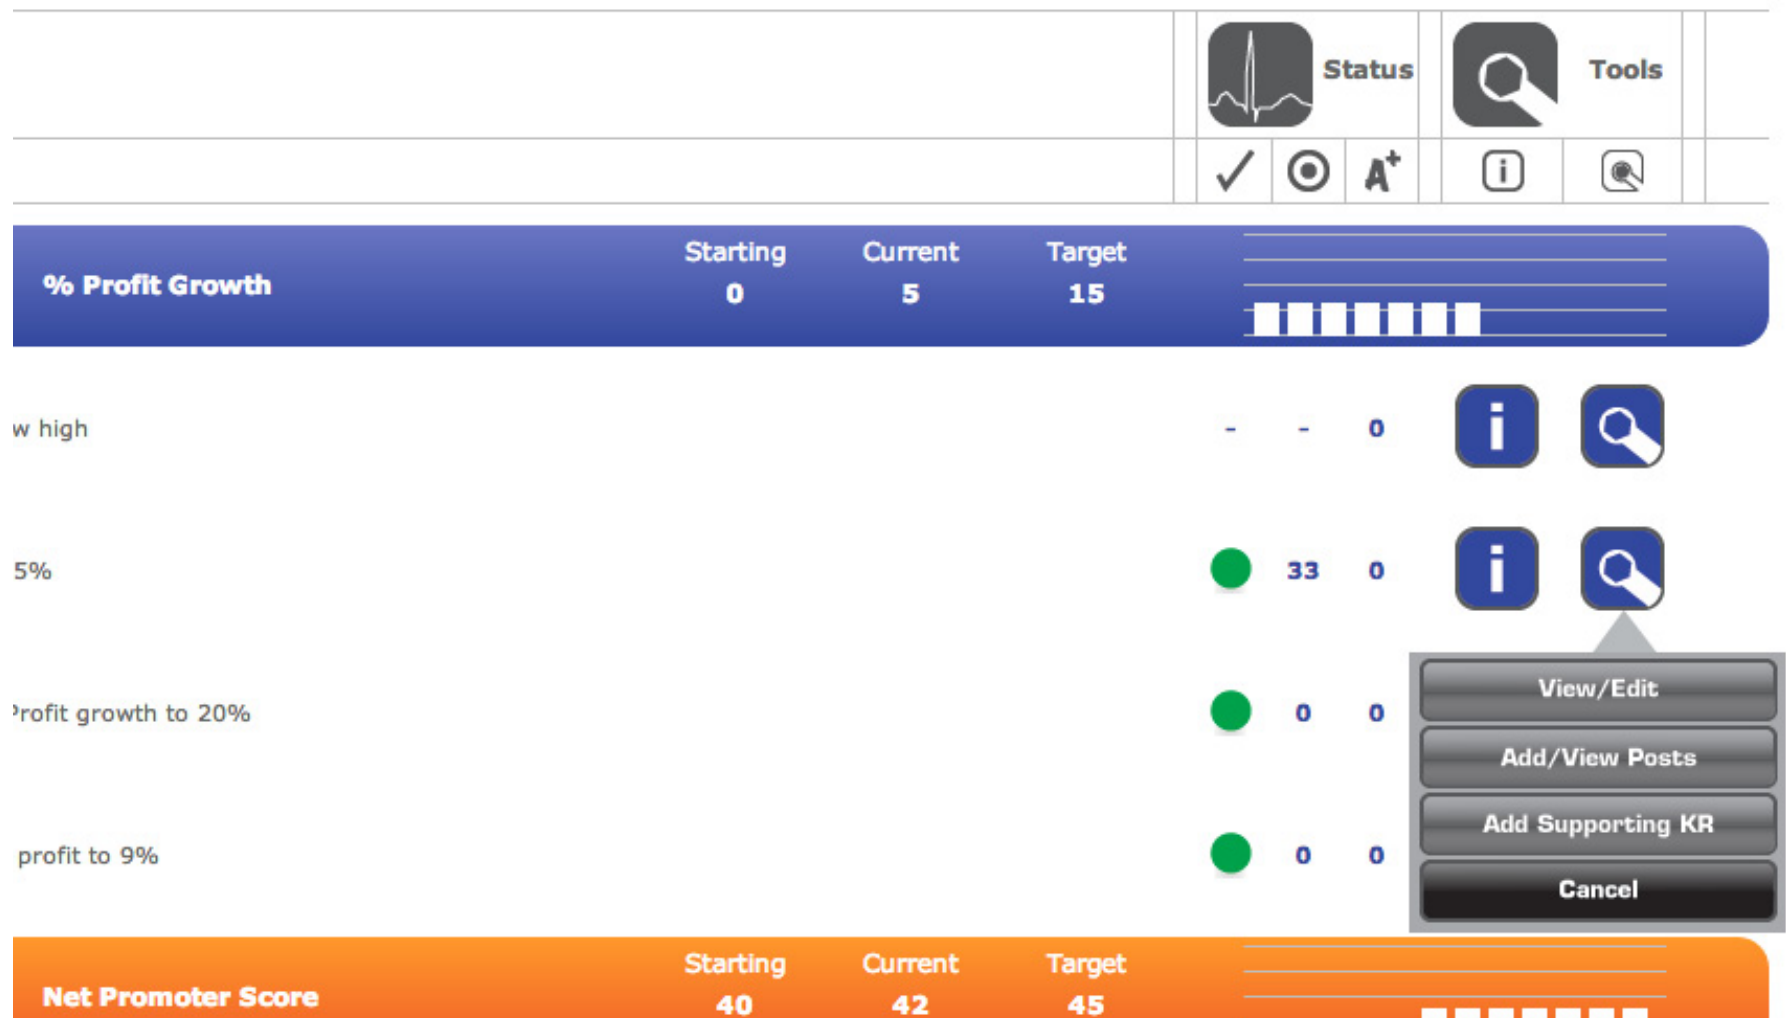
Status

Tools

✓ ⊙ A⁺ ⓘ

% Profit Growth

Starting 0

Current 5

Target 15

w high - - 0

5% 33 0

'rofit growth to 20% 0 0

profit to 9% 0 0

View/Edit

Add/View Posts

Add Supporting KR

Cancel

Net Promoter Score

Starting 40

Current 42

Target 45